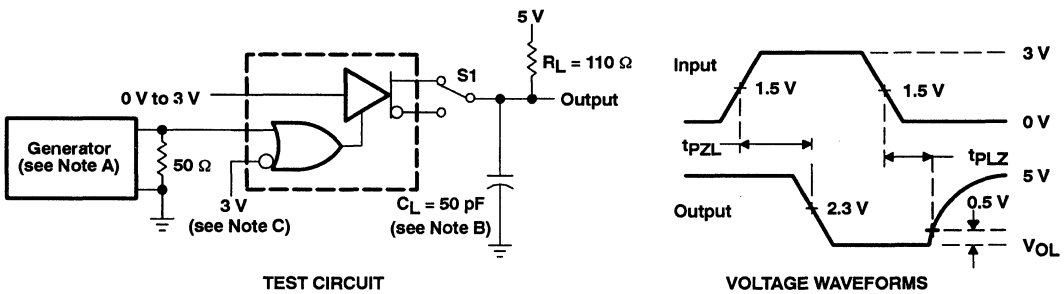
5 V

$R_L = 110\ \Omega$

S1

0 V to 3 V

Output

Generator (see Note A)

50 Ω

3 V (see Note C)

$C_L = 50\ pF$ (see Note B)

TEST CIRCUIT

Input

1.5 V

1.5 V

3 V

0 V

$t_{PZL}$

$t_{PLZ}$

5 V

Output

2.3 V

0.5 V

$V_{OL}$

VOLTAGE WAVEFORMS